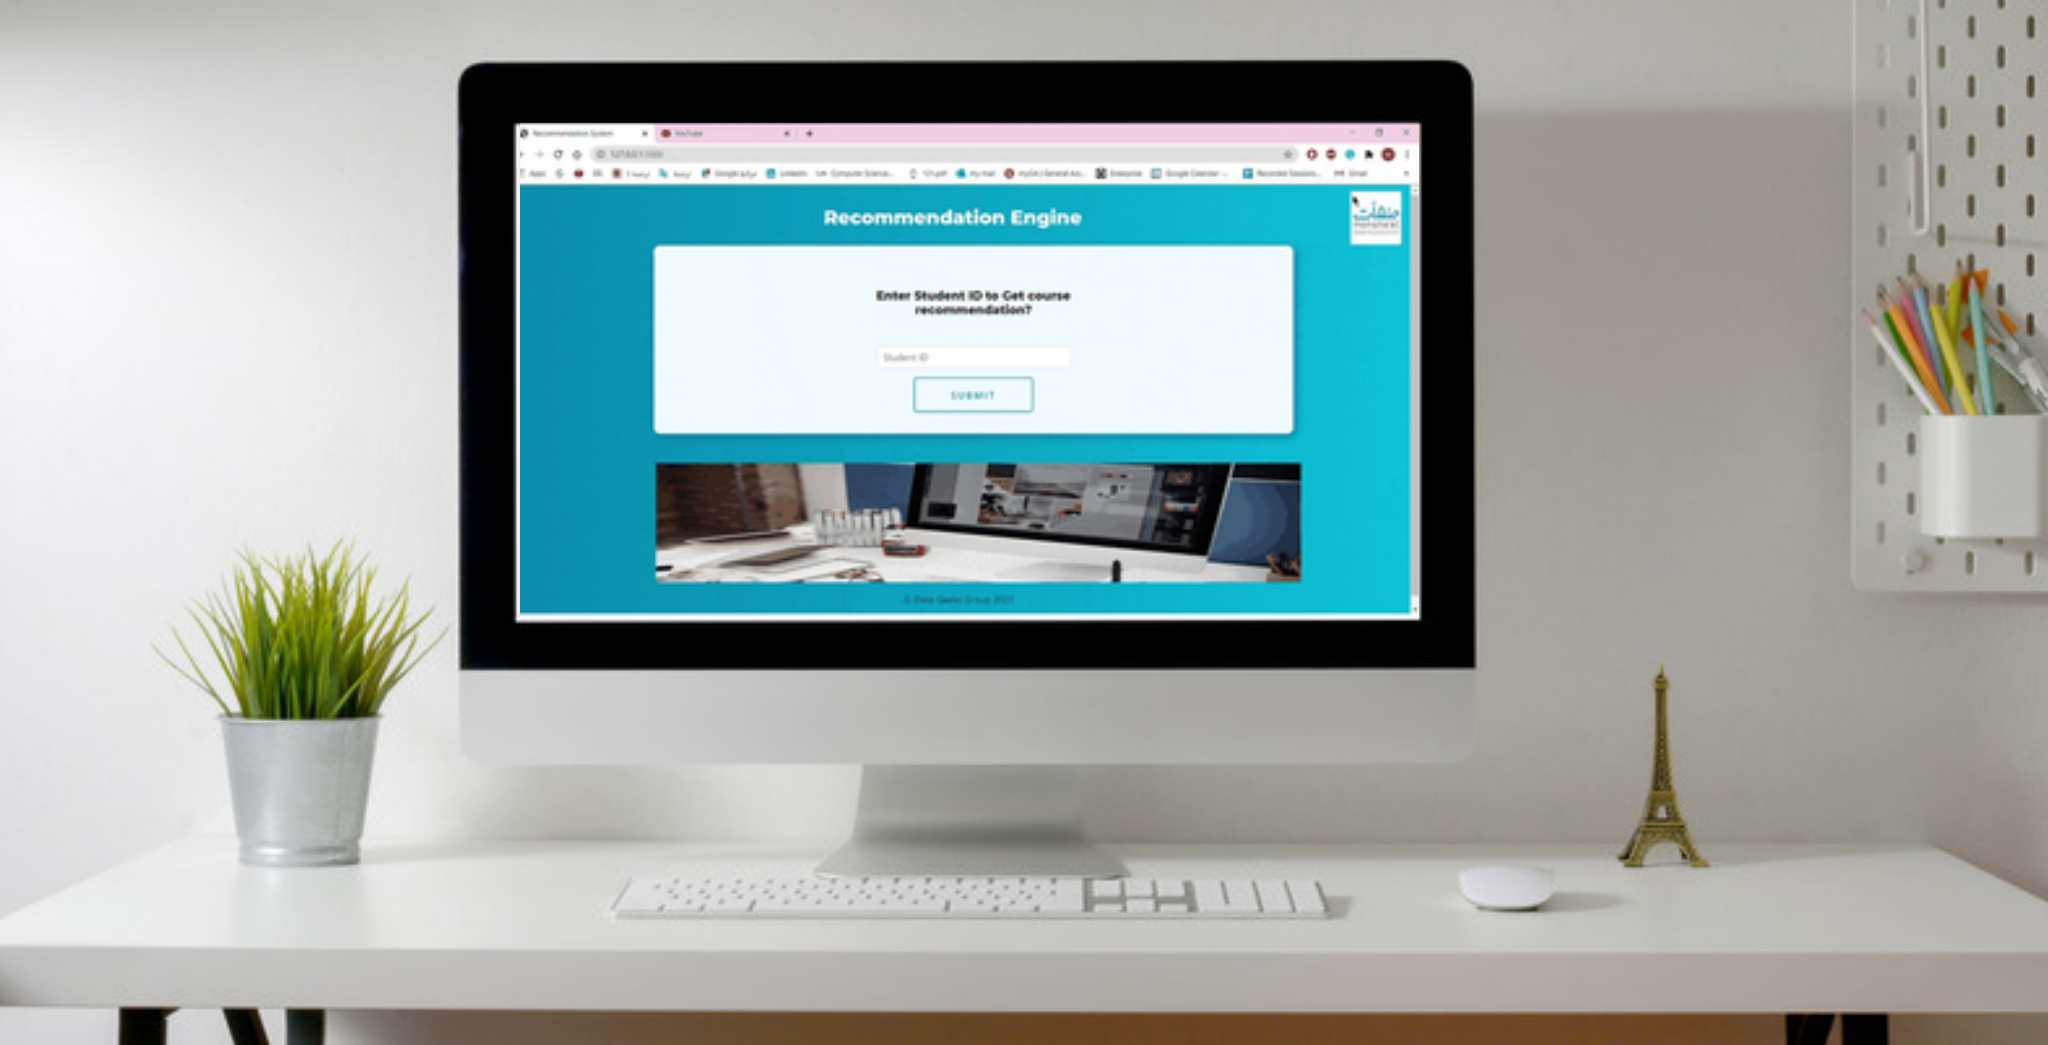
Recommendation System
YouTube
127.0.0.1:5000
Apps
LinkedIn
Computer Science
my mail
Enterprise
Google Calendar
Recorded Sessions
Gmail

Recommendation Engine

Enter Student ID to Get course recommendation?

Student ID

SUBMIT

© Data Geeks Group 2021